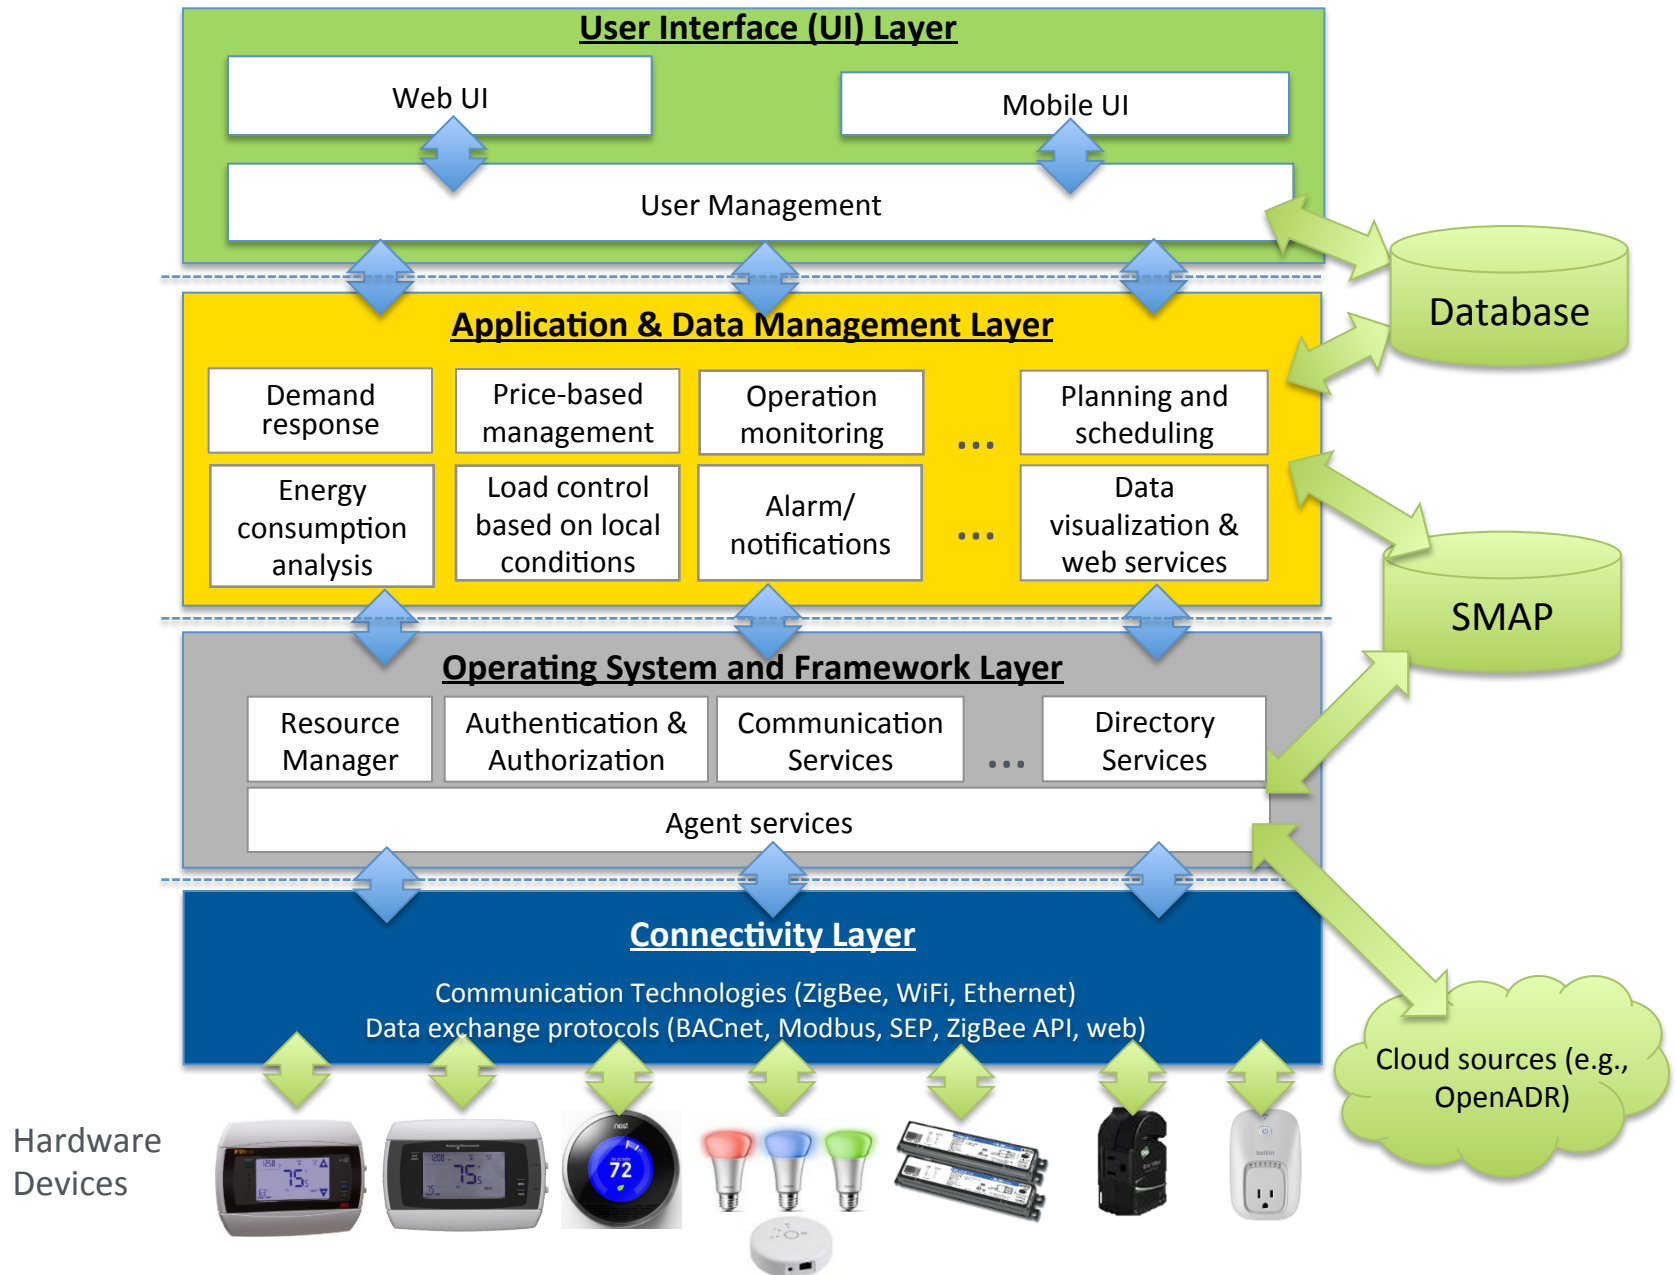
User Interface (UI) Layer

Web UI

Mobile UI

User Management

Database

Application & Data Management Layer

Demand response

Price-based management

Operation monitoring

...

Planning and scheduling

Energy consumption analysis

Load control based on local conditions

Alarm/ notifications

...

Data visualization & web services

SMAP

Operating System and Framework Layer

Resource Manager

Authentication & Authorization

Communication Services

...

Directory Services

Agent services

Connectivity Layer

Communication Technologies (ZigBee, WiFi, Ethernet)
Data exchange protocols (BACnet, Modbus, SEP, ZigBee API, web)

Cloud sources (e.g., OpenADR)

Hardware Devices

75

75

72